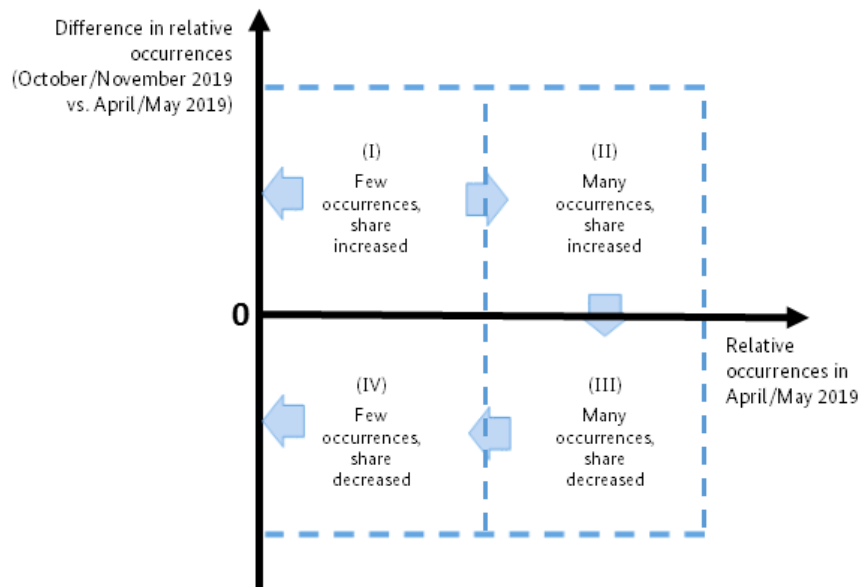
Difference in relative occurrences (October/November 2019 vs. April/May 2019)

(I)
Few occurrences, share increased

(II)
Many occurrences, share increased

0

Relative occurrences in April/May 2019

(IV)
Few occurrences, share decreased

(III)
Many occurrences, share decreased